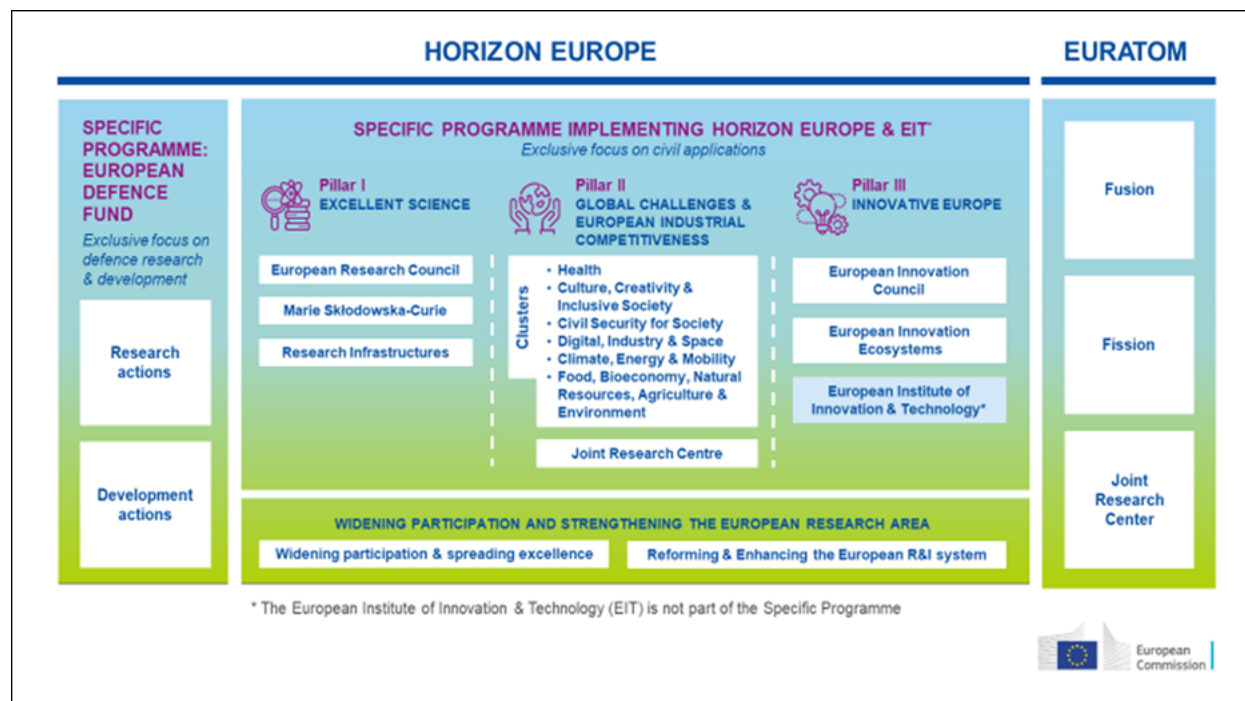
HORIZON EUROPE

EURATOM

SPECIFIC PROGRAMME: EUROPEAN DEFENCE FUND

Exclusive focus on defence research & development

Research actions

Development actions

SPECIFIC PROGRAMME IMPLEMENTING HORIZON EUROPE & EIT*

Exclusive focus on civil applications

Pillar I
EXCELLENT SCIENCE

European Research Council

Marie Skłodowska-Curie

Research Infrastructures

Pillar II
GLOBAL CHALLENGES & EUROPEAN INDUSTRIAL COMPETITIVENESS

Clusters

- Health
- Culture, Creativity & Inclusive Society
- Civil Security for Society
- Digital, Industry & Space
- Climate, Energy & Mobility
- Food, Bioeconomy, Natural Resources, Agriculture & Environment

Joint Research Centre

Pillar III
INNOVATIVE EUROPE

European Innovation Council

European Innovation Ecosystems

European Institute of Innovation & Technology*

WIDENING PARTICIPATION AND STRENGTHENING THE EUROPEAN RESEARCH AREA

Widening participation & spreading excellence

Reforming & Enhancing the European R&I system

Fusion

Fission

Joint Research Center

* The European Institute of Innovation & Technology (EIT) is not part of the Specific Programme

European Commission